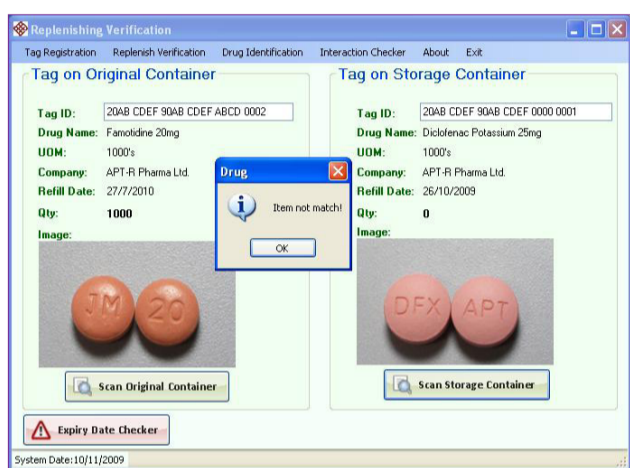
Replenishing Verification

Tag Registration Replenish Verification Drug Identification Interaction Checker About Exit

Tag on Original Container

Tag ID: 20AB CDEF 90AB CDEF ABCD 0002
Drug Name: Famotidine 20mg
UOM: 1000's
Company: APT-R Pharma Ltd.
Refill Date: 27/7/2010
Qty: 1000
Image:

JM 20

Scan Original Container

Tag on Storage Container

Tag ID: 20AB CDEF 90AB CDEF 0000 0001
Drug Name: Diclofenac Potassium 25mg
UOM: 1000's
Company: APT-R Pharma Ltd.
Refill Date: 26/10/2009
Qty: 0
Image:

DFX APT

Scan Storage Container

Drug
Item not match!
OK

Expiry Date Checker

System Date:10/11/2009